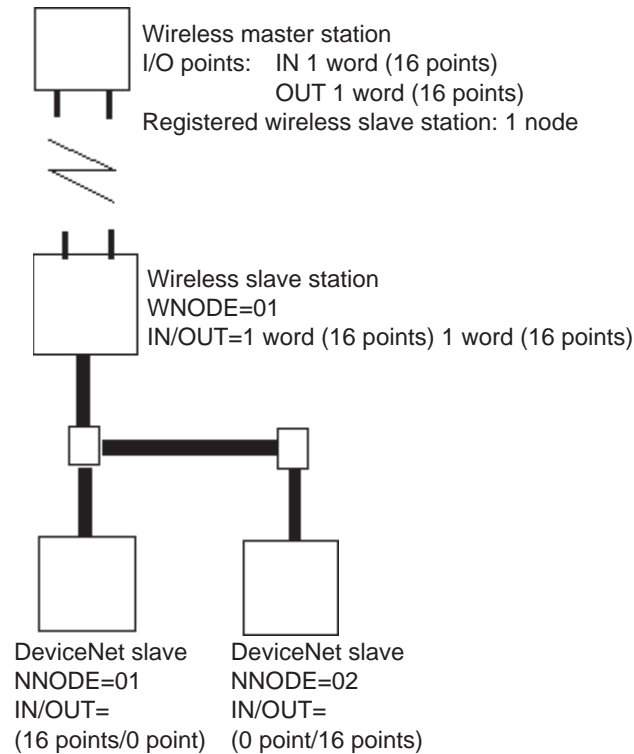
Wireless master station
I/O points: IN 1 word (16 points)
OUT 1 word (16 points)
Registered wireless slave station: 1 node

Wireless slave station
WNODE=01
IN/OUT=1 word (16 points) 1 word (16 points)

DeviceNet slave
NNODE=01
IN/OUT=
(16 points/0 point)

DeviceNet slave
NNODE=02
IN/OUT=
(0 point/16 points)